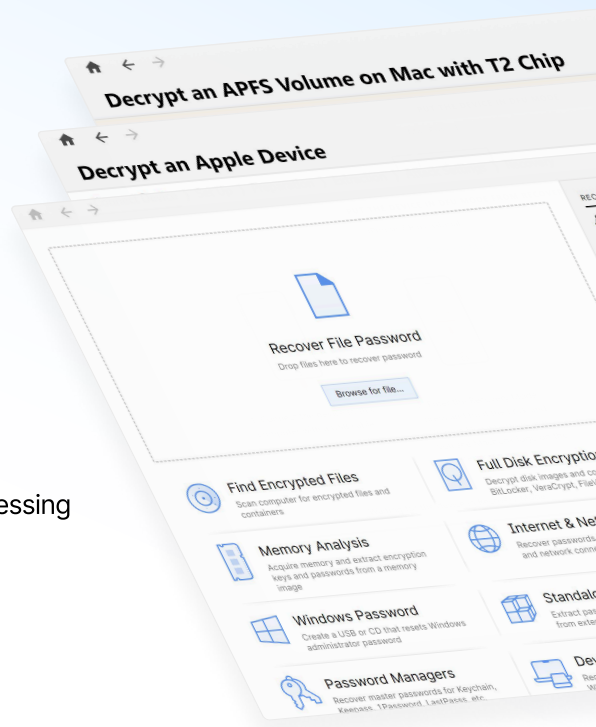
Decrypt an APFS Volume on Mac with T2 Chip

Decrypt an Apple Device

REC

Recover File Password

Drop files here to recover password

Browse for file...

Find Encrypted Files

Scan computer for encrypted files and containers

Full Disk Encryptio

Decrypt disk images and co BitLocker, VeraCrypt, FileV

essing

Memory Analysis

Acquire memory and extract encryption keys and passwords from a memory image

Internet & Ne

Recover passwords and network conn

Windows Password

Create a USB or CD that resets Windows administrator password

Standalo

Extract pa from exte

Password Managers

Recover master passwords for Keychain, Keepass, 1Password, LastPass, etc.

De

Re W